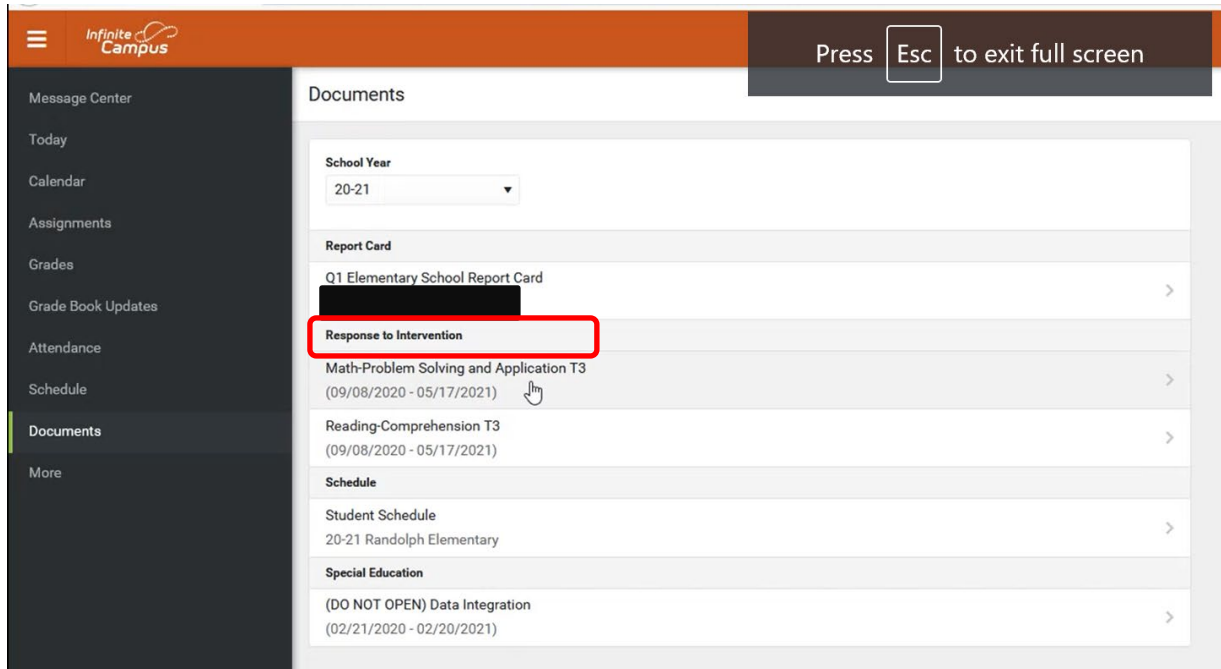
Infinite Campus

Press Esc to exit full screen

Message Center
Today
Calendar
Assignments
Grades
Grade Book Updates
Attendance
Schedule
Documents
More

Documents

School Year
20-21

Report Card
Q1 Elementary School Report Card

Response to Intervention
Math-Problem Solving and Application T3
(09/08/2020 - 05/17/2021)
Reading-Comprehension T3
(09/08/2020 - 05/17/2021)

Schedule
Student Schedule
20-21 Randolph Elementary

Special Education
(DO NOT OPEN) Data Integration
(02/21/2020 - 02/20/2021)